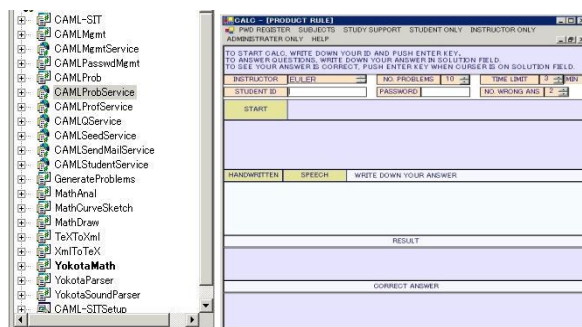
CAML-SIT
CAMLMgmt
CAMLMgmtService
CAMLPasswdMgmt
CAMLProb
CAMLProbService
CAMLProfService
CAMLQService
CAMLSeedService
CAMLSendMailService
CAMLStudentService
GenerateProblems
MathAnal
MathCurveSketch
MathDraw
TeXToXml
XmlToTeX
YokotaMath
YokotaParser
YokotaSoundParser
CAML-SITSetup

CALC - [PRODUCT RULE]
PWD REGISTER SUBJECTS STUDY SUPPORT STUDENT ONLY INSTRUCTOR ONLY
ADMINISTRATER ONLY HELP

TO START CALC, WRITE DOWN YOUR ID AND PUSH ENTER KEY.
TO ANSWER QUESTIONS, WRITE DOWN YOUR ANSWER IN SOLUTION FIELD.
TO SEE YOUR ANSWER IS CORRECT, PUSH ENTER KEY WHEN CURSER IS ON SOLUTION FIELD.

| INSTRUCTOR | EULER | NO. PROBLEMS | 10 | TIME LIMIT | 3 | MIN |
|---|---|---|---|---|---|---|
| STUDENT ID | | PASSWORD | | NO. WRONG ANS | 2 | |

START

HANDWRITTEN SPEECH WRITE DOWN YOUR ANSWER

RESULT

CORRECT ANSWER